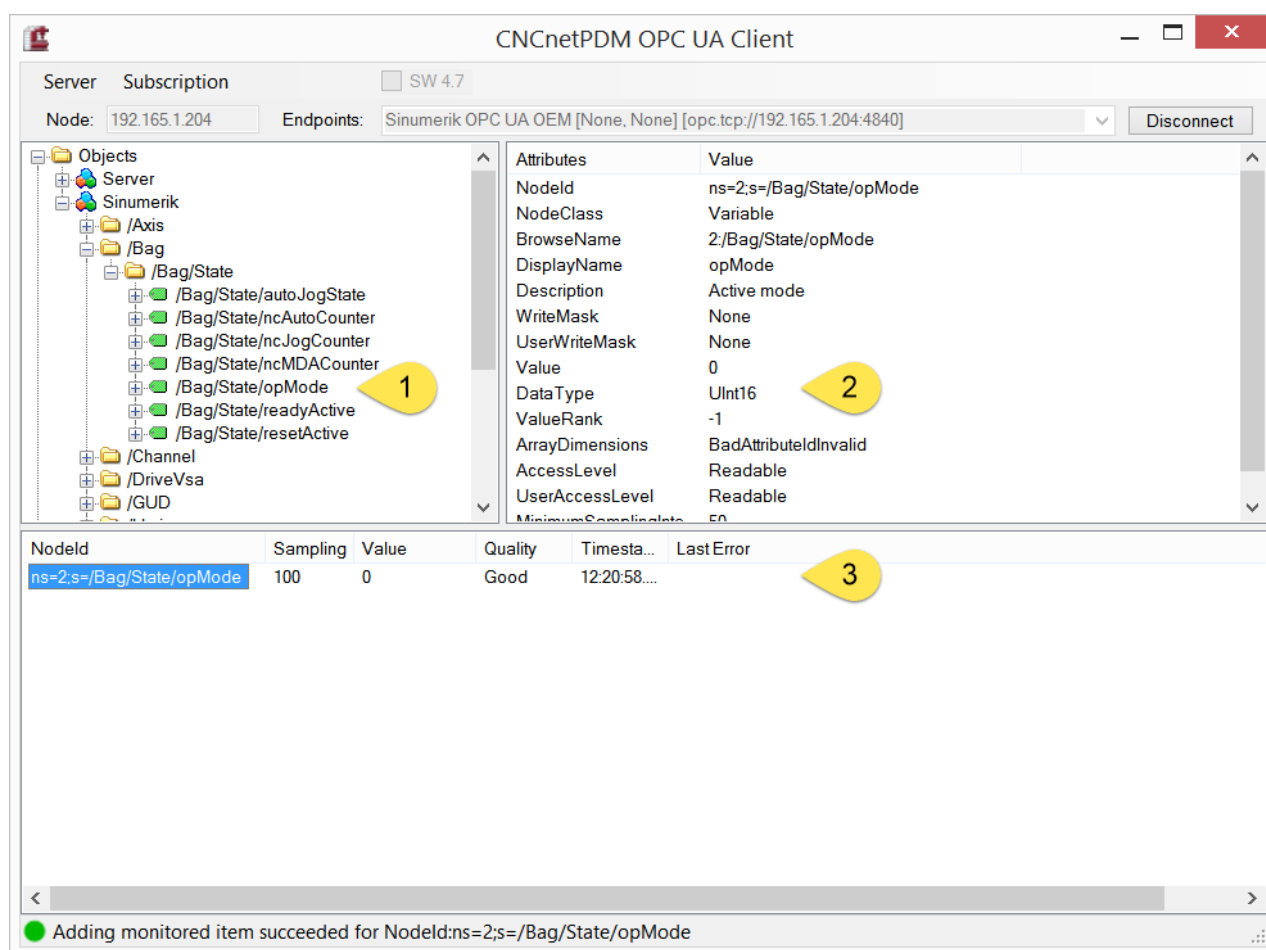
CNCnetPDM OPC UA Client

Server Subscription SW 4.7

Node: 192.165.1.204 Endpoints: Sinumerik OPC UA OEM [None, None] [opc.tcp://192.165.1.204:4840] Disconnect

Objects
Server
Sinumerik
/Axis
/Bag
/Bag/State
/Bag/State/autoJogState
/Bag/State/ncAutoCounter
/Bag/State/ncJogCounter
/Bag/State/ncMDACounter
/Bag/State/opMode
/Bag/State/readyActive
/Bag/State/resetActive
/Channel
/DriveVsa
/GUD

1

| Attributes | Value |
|---|---|
| NodeId | ns=2;s=/Bag/State/opMode |
| NodeClass | Variable |
| BrowseName | 2:/Bag/State/opMode |
| DisplayName | opMode |
| Description | Active mode |
| WriteMask | None |
| UserWriteMask | None |
| Value | 0 |
| DataType | UInt16 |
| ValueRank | -1 |
| ArrayDimensions | BadAttributeIdInvalid |
| AccessLevel | Readable |
| UserAccessLevel | Readable |
| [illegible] | 50 |

2

| NodeId | Sampling | Value | Quality | Timesta... | Last Error |
|---|---|---|---|---|---|
| ns=2;s=/Bag/State/opMode | 100 | 0 | Good | 12:20:58.... | |

3

Adding monitored item succeeded for NodeId:ns=2;s=/Bag/State/opMode